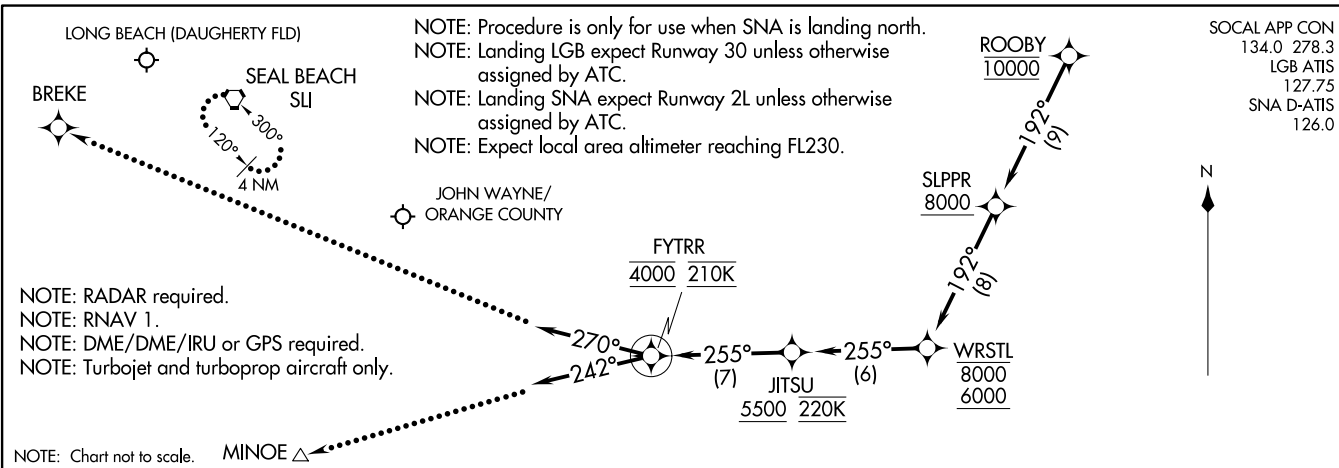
LONG BEACH (DAUGHERTY FLD)

NOTE: Procedure is only for use when SNA is landing north.
NOTE: Landing LGB expect Runway 30 unless otherwise assigned by ATC.
NOTE: Landing SNA expect Runway 2L unless otherwise assigned by ATC.
NOTE: Expect local area altimeter reaching FL230.

ROOBY
10000

SOCAL APP CON
134.0 278.3
LGB ATIS
127.75
SNA D-ATIS
126.0

SEAL BEACH
SLI

BREKE

300°
120°
4 NM

192°
(9)

SLPPR
8000

N

JOHN WAYNE/
ORANGE COUNTY

192°
(8)

FYTRR
4000 210K

NOTE: RADAR required.
NOTE: RNAV 1.
NOTE: DME/DME/IRU or GPS required.
NOTE: Turbojet and turboprop aircraft only.

270°
242°
255°
(7)
255°
(6)

WRSTL
8000
6000

JITSU
5500 220K

NOTE: Chart not to scale.
MINOE